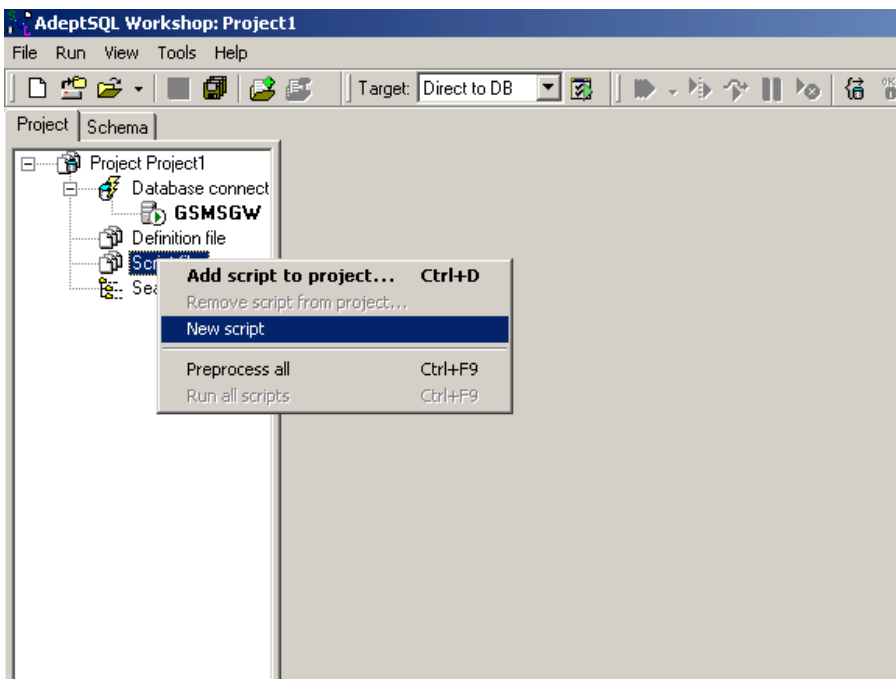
AdeptSQL Workshop: Project1

File Run View Tools Help

Target: Direct to DB

Project Schema

Project Project1
Database connect
GSMSGW
Definition file
Scri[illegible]
Sea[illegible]

Add script to project... Ctrl+D
Remove script from project...
New script
Preprocess all Ctrl+F9
Run all scripts Ctrl+F9